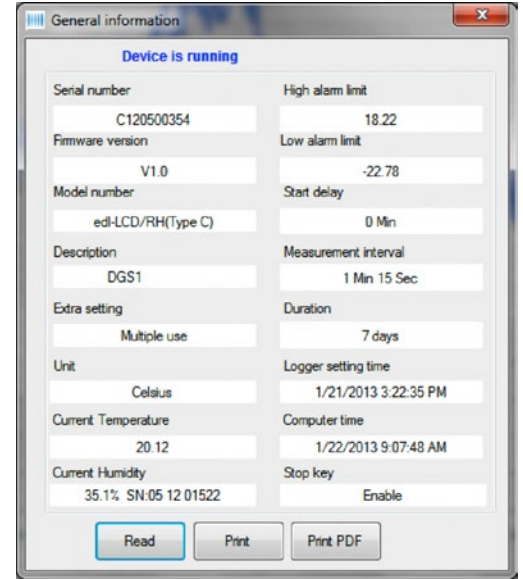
General information

Device is running

Serial number
C120500354

Firmware version
V1.0

Model number
edl-LCD/RH(Type C)

Description
DGS1

Extra setting
Multiple use

Unit
Celsius

Current Temperature
20.12

Current Humidity
35.1% SN:05 12 01522

High alarm limit
18.22

Low alarm limit
-22.78

Start delay
0 Min

Measurement interval
1 Min 15 Sec

Duration
7 days

Logger setting time
1/21/2013 3:22:35 PM

Computer time
1/22/2013 9:07:48 AM

Stop key
Enable

Read | Print | Print PDF